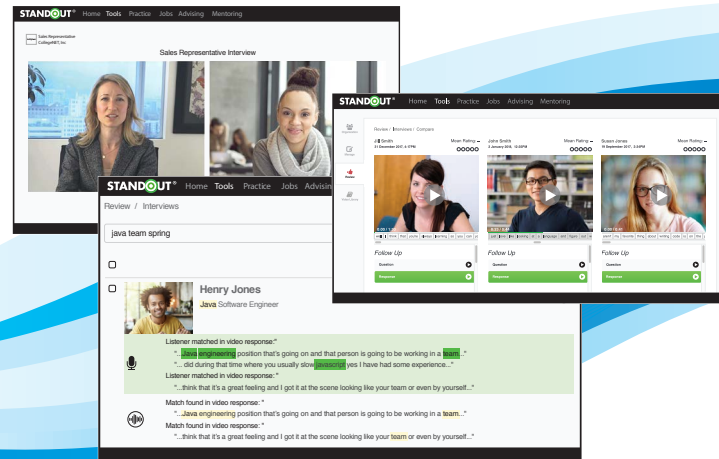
STANDOUT® Home Tools Practice Jobs Advising Mentoring

Sales Representative
CollegeNET, Inc.

Sales Representative Interview

STANDOUT® Home Tools Practice Jobs Advising Mentoring

Review / Interviews / Compare

Jill Smith
21 December 2017, 3:17PM
Mean Rating

John Smith
3 January 2018, 10:28PM
Mean Rating

Susan James
9 September 2017, 3:34PM
Mean Rating

Follow Up
Question
Response

Follow Up
Question
Response

Follow Up
Question
Response

STANDOUT® Home Tools Practice Jobs Advising

Review / Interviews

java team spring

Henry Jones
Java Software Engineer

Listener matched in video response:"
"...Java engineering position that's going on and that person is going to be working in a team..."
"...did during that time where you usually slow javascript yes I have had some experience..."
Listener matched in video response:"
"...think that it's a great feeling and I got it at the scene looking like your team or even by yourself..."

Match found in video response: "
"...Java engineering position that's going on and that person is going to be working in a team..."
Match found in video response: "
"...think that it's a great feeling and I got it at the scene looking like your team or even by yourself..."